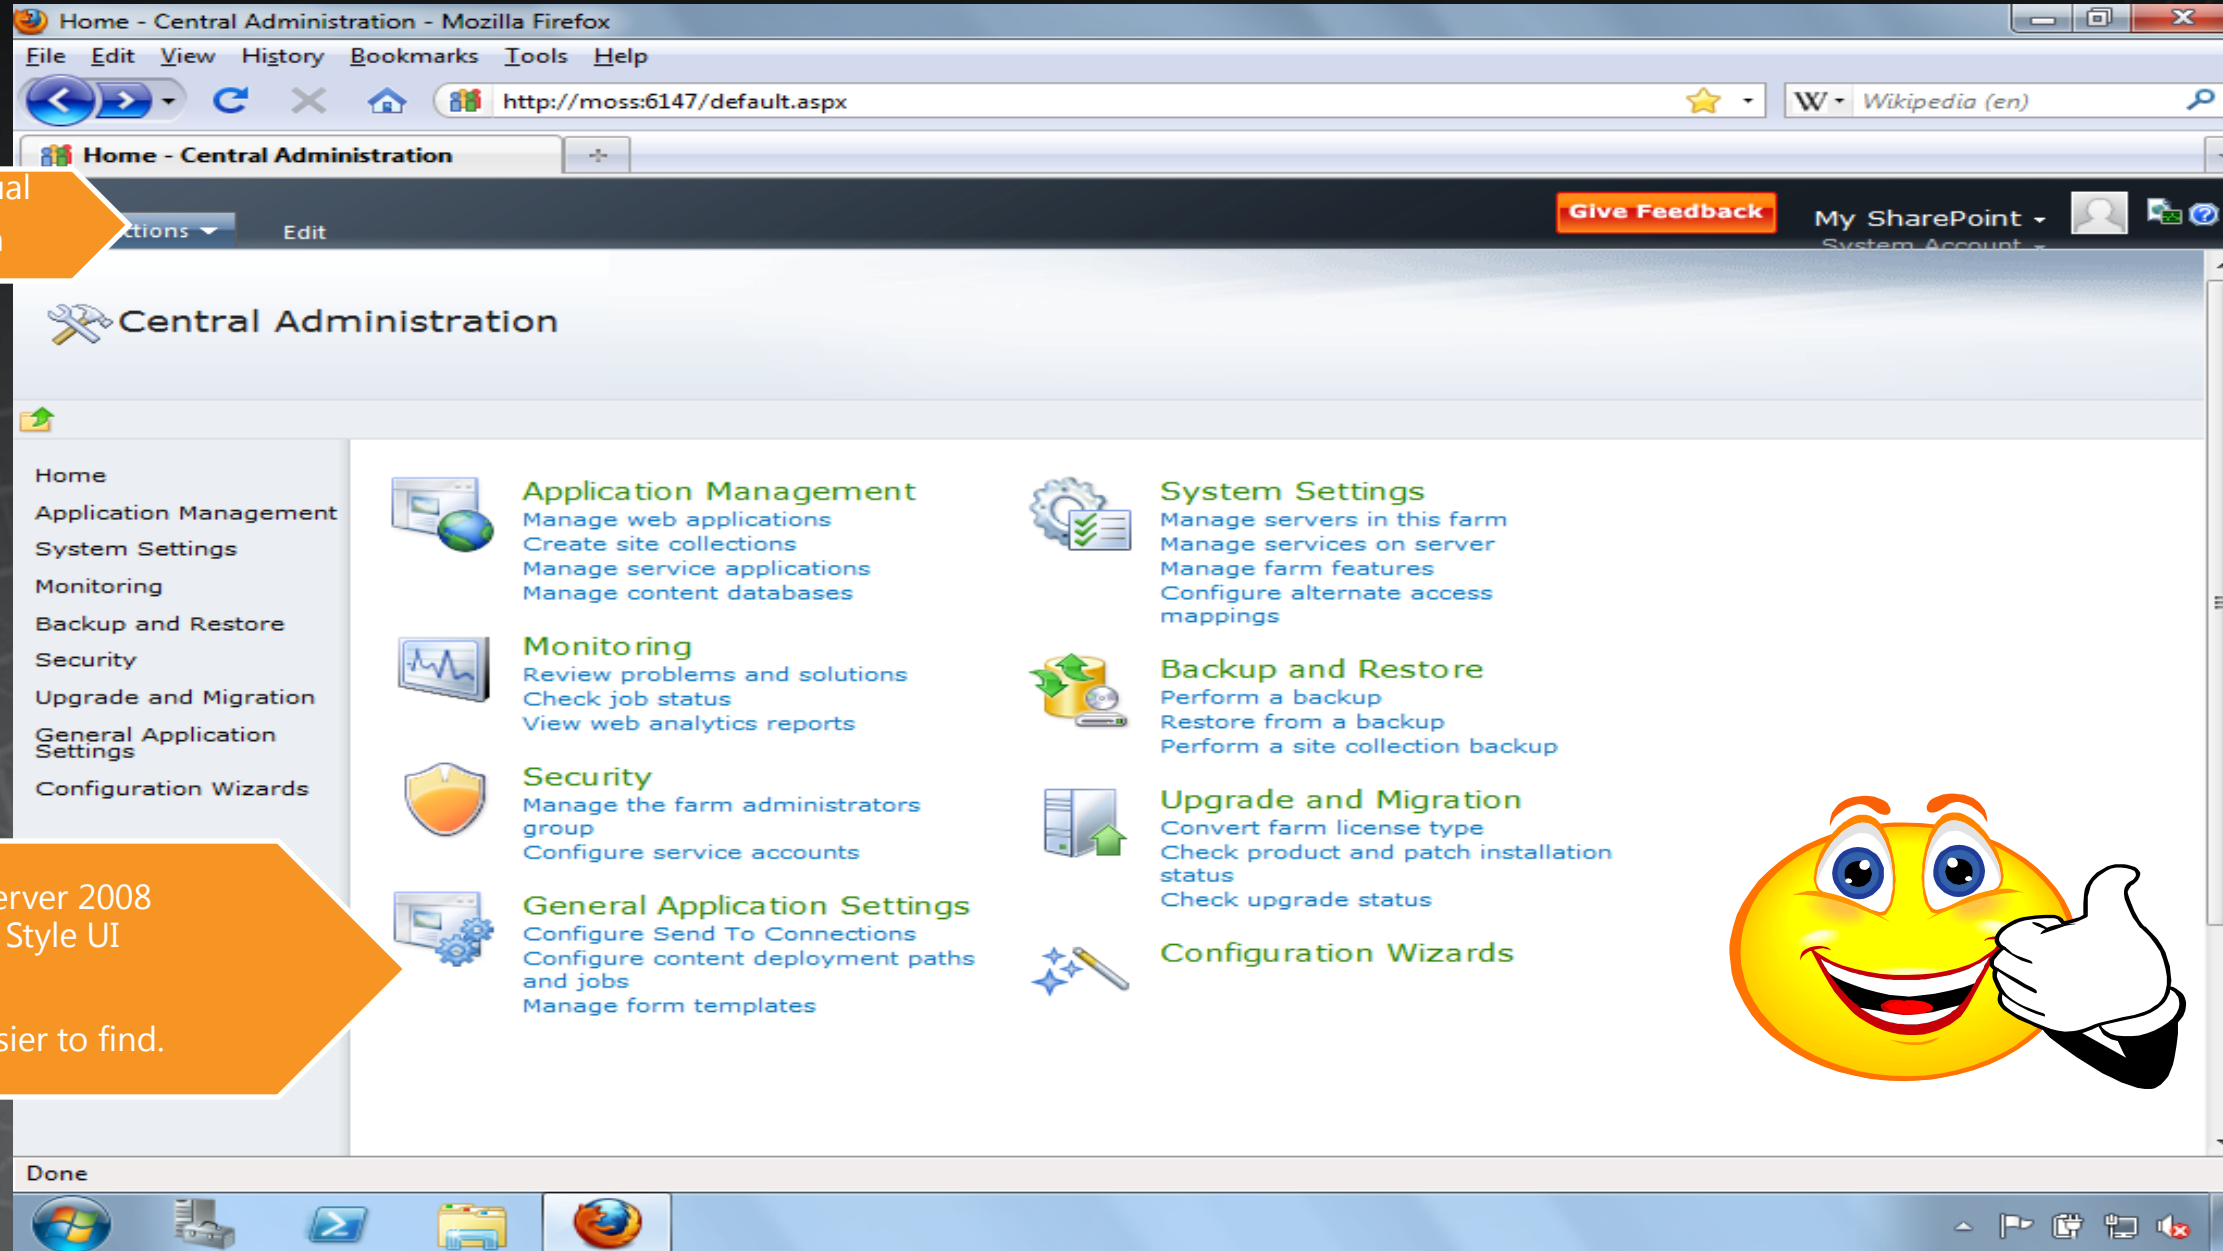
Home - Central Administration - Mozilla Firefox

File Edit View History Bookmarks Tools Help

http://moss:6147/default.aspx

Wikipedia (en)

Home - Central Administration

ual

ctions Edit

Give Feedback

My SharePoint
System Account

Central Administration

Home
Application Management
System Settings
Monitoring
Backup and Restore
Security
Upgrade and Migration
General Application Settings
Configuration Wizards

Application Management
Manage web applications
Create site collections
Manage service applications
Manage content databases

Monitoring
Review problems and solutions
Check job status
View web analytics reports

Security
Manage the farm administrators group
Configure service accounts

General Application Settings
Configure Send To Connections
Configure content deployment paths and jobs
Manage form templates

System Settings
Manage servers in this farm
Manage services on server
Manage farm features
Configure alternate access mappings

Backup and Restore
Perform a backup
Restore from a backup
Perform a site collection backup

Upgrade and Migration
Convert farm license type
Check product and patch installation status
Check upgrade status

Configuration Wizards

erver 2008
Style UI

sier to find.

Done